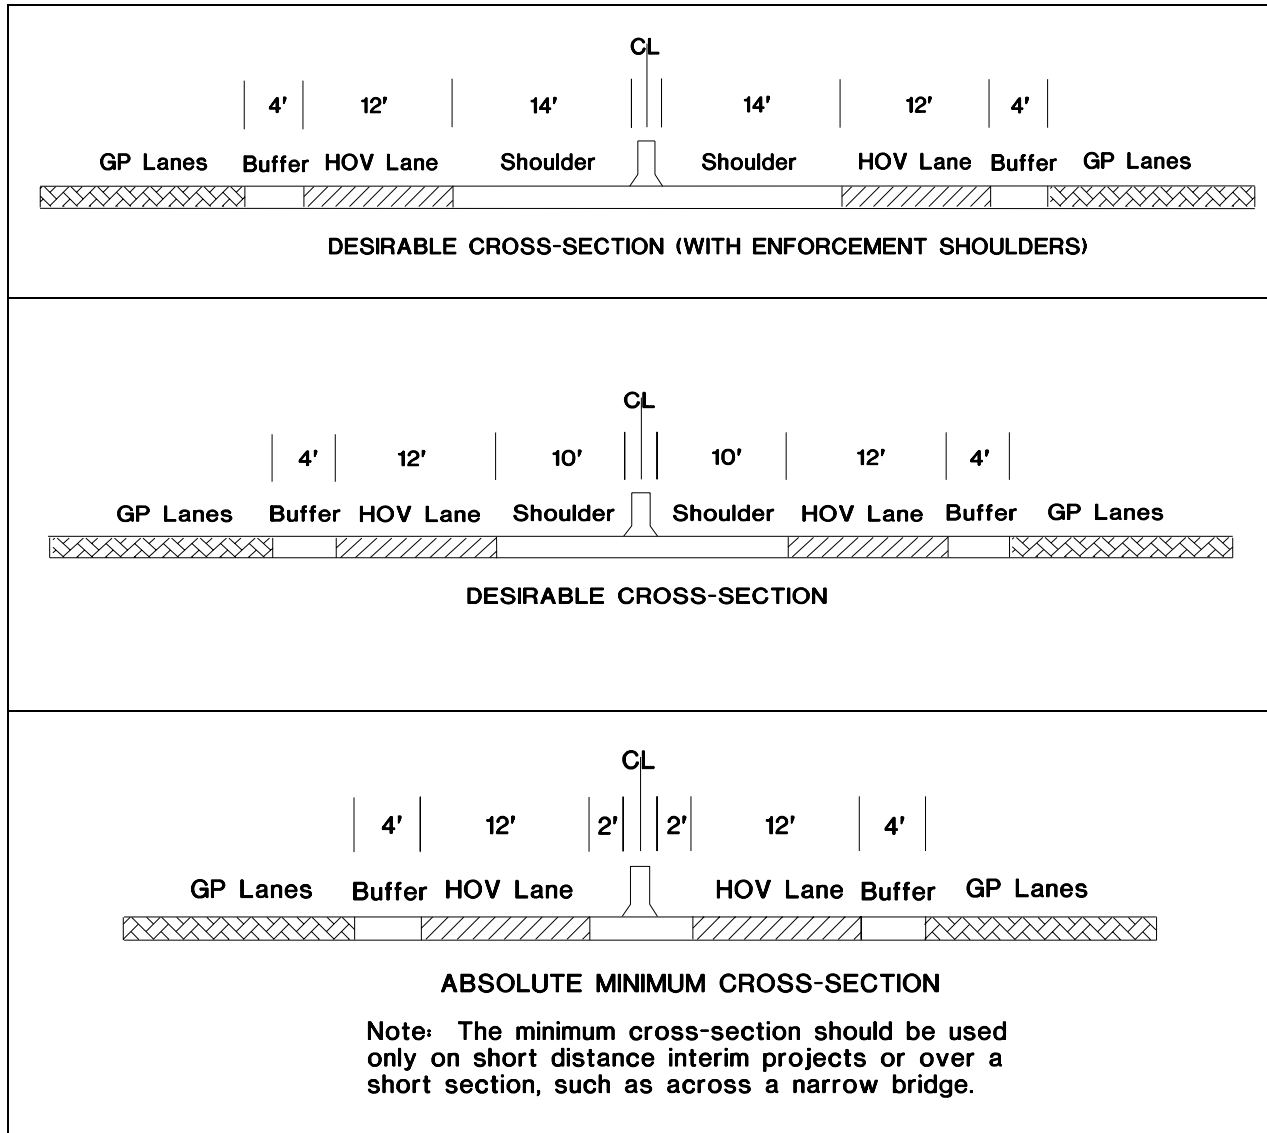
CL

4' 12' 14' 14' 12' 4'

GP Lanes Buffer HOV Lane Shoulder Shoulder HOV Lane Buffer GP Lanes

DESIRABLE CROSS-SECTION (WITH ENFORCEMENT SHOULDERS)

CL

4' 12' 10' 10' 12' 4'

GP Lanes Buffer HOV Lane Shoulder Shoulder HOV Lane Buffer GP Lanes

DESIRABLE CROSS-SECTION

CL

4' 12' 2' 2' 12' 4'

GP Lanes Buffer HOV Lane HOV Lane Buffer GP Lanes

ABSOLUTE MINIMUM CROSS-SECTION

Note: The minimum cross-section should be used only on short distance interim projects or over a short section, such as across a narrow bridge.